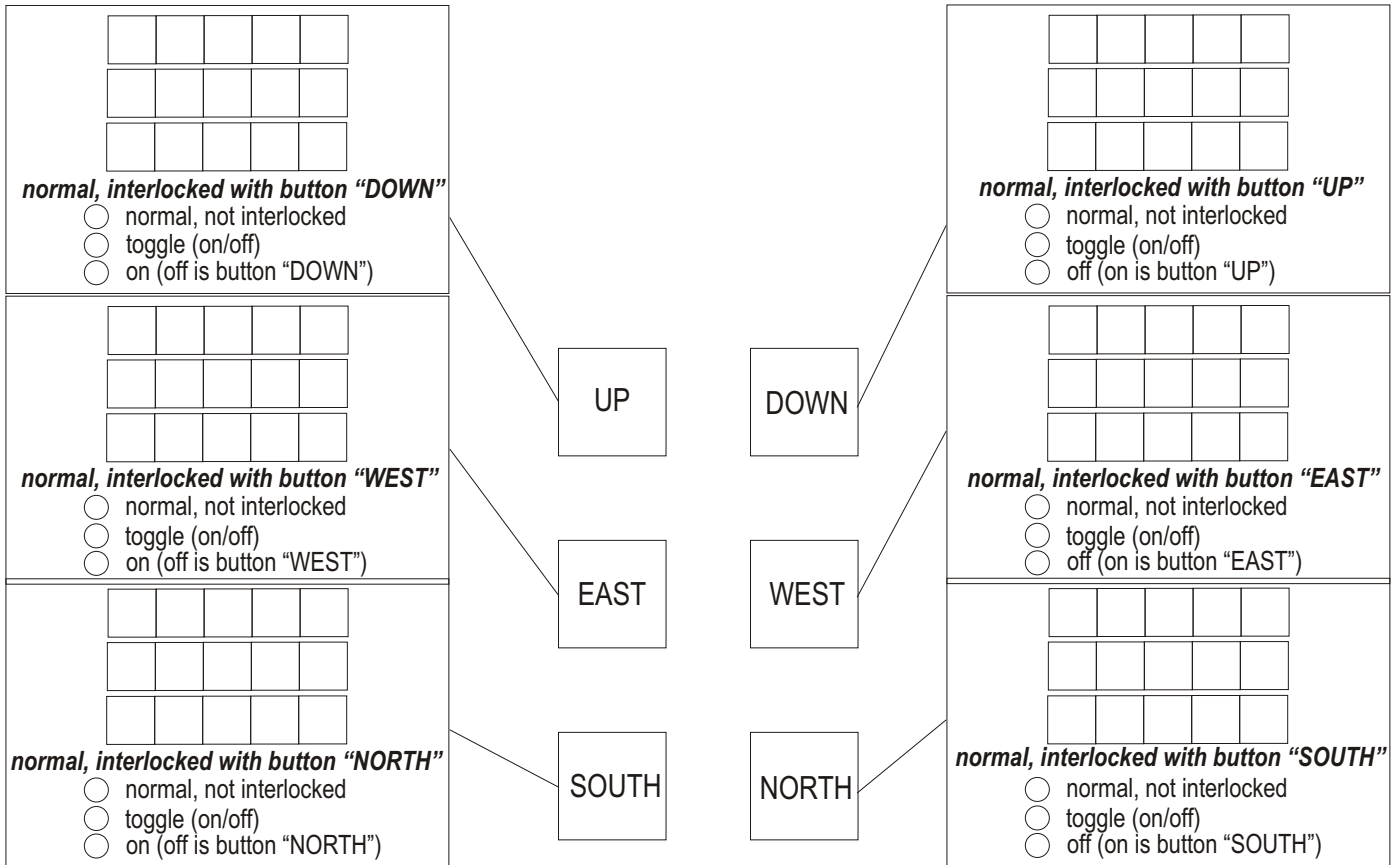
*normal, interlocked with button “DOWN”*
◯ normal, not interlocked
◯ toggle (on/off)
◯ on (off is button “DOWN”)

*normal, interlocked with button “WEST”*
◯ normal, not interlocked
◯ toggle (on/off)
◯ on (off is button “WEST”)

*normal, interlocked with button “NORTH”*
◯ normal, not interlocked
◯ toggle (on/off)
◯ on (off is button “NORTH”)

UP

EAST

SOUTH

DOWN

WEST

NORTH

*normal, interlocked with button “UP”*
◯ normal, not interlocked
◯ toggle (on/off)
◯ off (on is button “UP”)

*normal, interlocked with button “EAST”*
◯ normal, not interlocked
◯ toggle (on/off)
◯ off (on is button “EAST”)

*normal, interlocked with button “SOUTH”*
◯ normal, not interlocked
◯ toggle (on/off)
◯ off (on is button “SOUTH”)